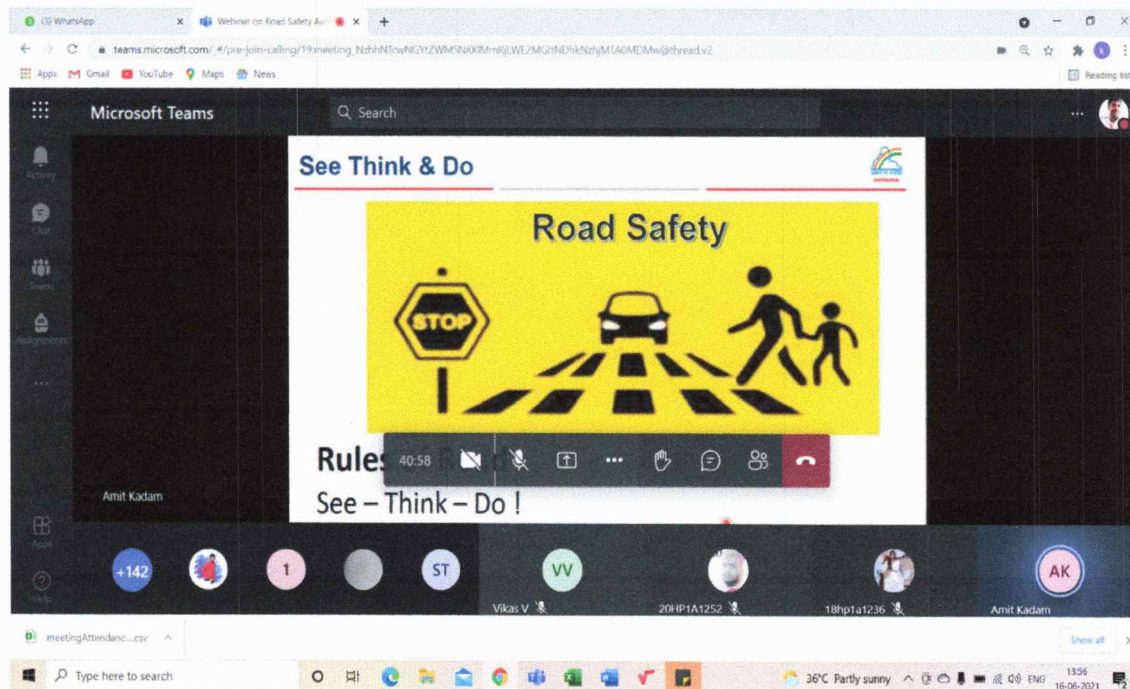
(3) WhatsApp
Webinar on Road Safety Aw
teams.microsoft.com/_#/pre-join-calling/19:meeting_NzhhNTcwNGYtZWM5Ni00MmRjLWE2MGItNDhkNzljMTA0MDMw@thread.v2
Apps Gmail YouTube Maps News
Reading list
Microsoft Teams
Search
Activity
Chat
Teams
Assignments
...
See Think & Do
Road Safety
STOP
Rules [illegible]
40:58
See – Think – Do !
Amit Kadam
Apps
Help
+142
1
ST
VV
Vikas V
20HP1A1252
18hp1a1236
AK
Amit Kadam
meetingAttendanc....csv
Show all
Type here to search
36°C Partly sunny
ENG
13:56
16-06-2021